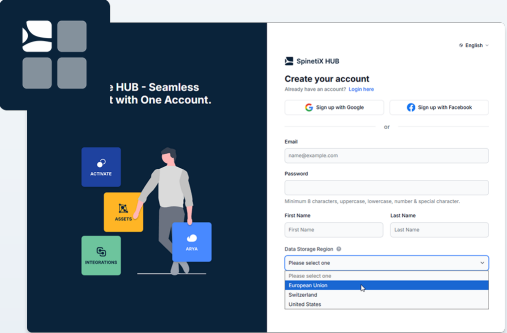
e HUB - Seamless
t with One Account.

ACTIVATE

ASSETS

AGYA

INTEGRATIONS

English

SpinetiX HUB

Create your account

Already have an account? Login here

Sign up with Google

Sign up with Facebook

or

Email

name@example.com

Password

Minimum 8 characters, uppercase, lowercase, number & special character.

First Name

First Name

Last Name

Last Name

Data Storage Region

Please select one

Please select one

European Union

Switzerland

United States